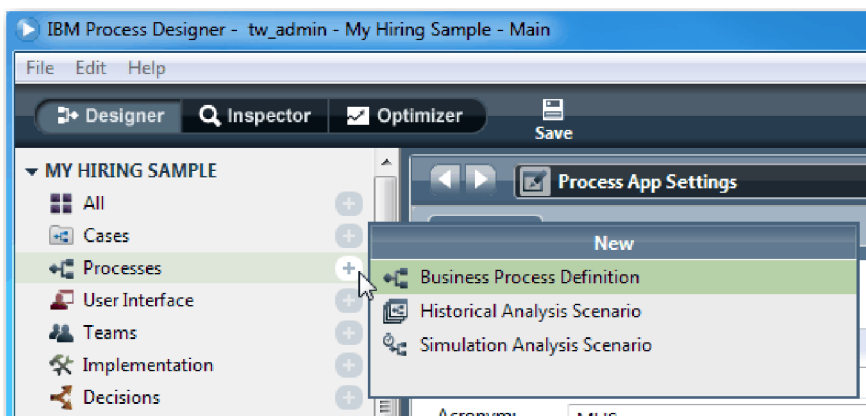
IBM Process Designer - tw_admin - My Hiring Sample - Main

File Edit Help

Designer Inspector Optimizer Save

MY HIRING SAMPLE
All
Cases
Processes
User Interface
Teams
Implementation
Decisions

Process App Settings

New
Business Process Definition
Historical Analysis Scenario
Simulation Analysis Scenario

Acronym: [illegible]